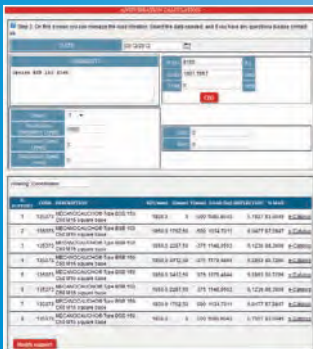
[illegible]

Step 2: On this screen you can manage the load situation. Send the data needed, and if you have any questions please contact us.

DATE 03/12/2013

COMMENT

Special BOB 162 Size

Bunk 8155
Qualit 1661.5667
Conf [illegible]
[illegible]
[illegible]

ADD

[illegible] 1
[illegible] 1000
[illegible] 0
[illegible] 0

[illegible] 0
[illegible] 0

Viewing Constitution

| N. | CODE | DESCRIPTION | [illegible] | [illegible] | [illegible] | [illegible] | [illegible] | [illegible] |
|---|---|---|---|---|---|---|---|---|
| 1 | 125373 | MECANOCAUCHO Type BOB 150 Ctrl M16 square base | 1650.0 | 0 | 1000 | 1080.8043 | 1.7557 93.0949 | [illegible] |
| 2 | 125373 | MECANOCAUCHO Type BOB 150 Ctrl M16 square base | 1650.0 | 1752.50 | 350 | 1074.7911 | 0.5477 87.5947 | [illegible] |
| 3 | 125373 | MECANOCAUCHO Type BOB 150 Ctrl M16 square base | 1650.0 | 2287.50 | 375 | 1146.2553 | 0.1226 86.2406 | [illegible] |
| 4 | 125373 | MECANOCAUCHO Type BOB 150 Ctrl M16 square base | 1650.0 | 3712.50 | 375 | 1079.4444 | 0.2353 86.7260 | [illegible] |
| 5 | 125373 | MECANOCAUCHO Type BOB 150 Ctrl M16 square base | 1650.0 | 5412.50 | 375 | 1079.4444 | 0.2353 86.7260 | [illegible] |
| 6 | 125373 | MECANOCAUCHO Type BOB 150 Ctrl M16 square base | 1650.0 | 2287.50 | 375 | 1146.2553 | 0.1226 86.2406 | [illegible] |
| 7 | 125373 | MECANOCAUCHO Type BOB 150 Ctrl M16 square base | 1650.0 | 1752.50 | 350 | 1074.7911 | 0.5477 87.5947 | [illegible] |
| 8 | 125373 | MECANOCAUCHO Type BOB 150 Ctrl M16 square base | 1650.0 | 0 | 1000 | 1080.8043 | 1.7557 93.0949 | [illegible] |

Modify support